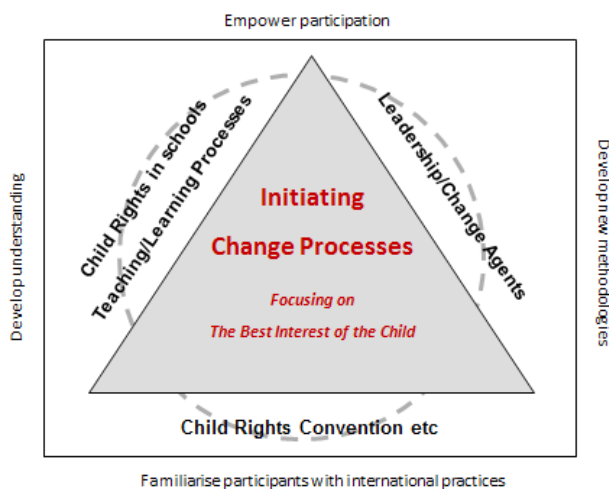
Empower participation

Develop understanding

Child Rights in schools

Teaching/Learning Processes

Leadership/Change Agents

Develop new methodologies

Initiating

Change Processes

Focusing on

The Best Interest of the Child

Child Rights Convention etc

Familiarise participants with international practices